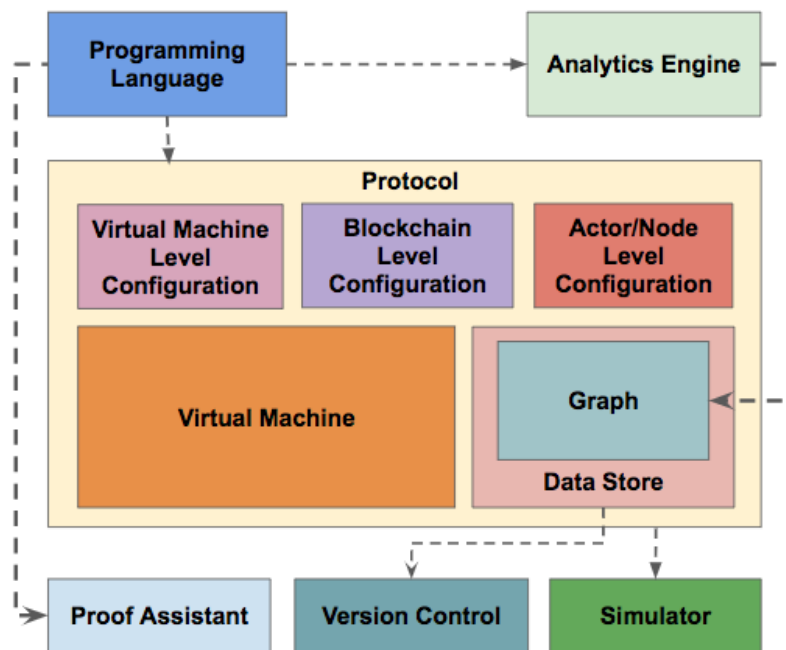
Programming Language

Analytics Engine

Protocol

Virtual Machine Level Configuration

Blockchain Level Configuration

Actor/Node Level Configuration

Virtual Machine

Graph

Data Store

Proof Assistant

Version Control

Simulator